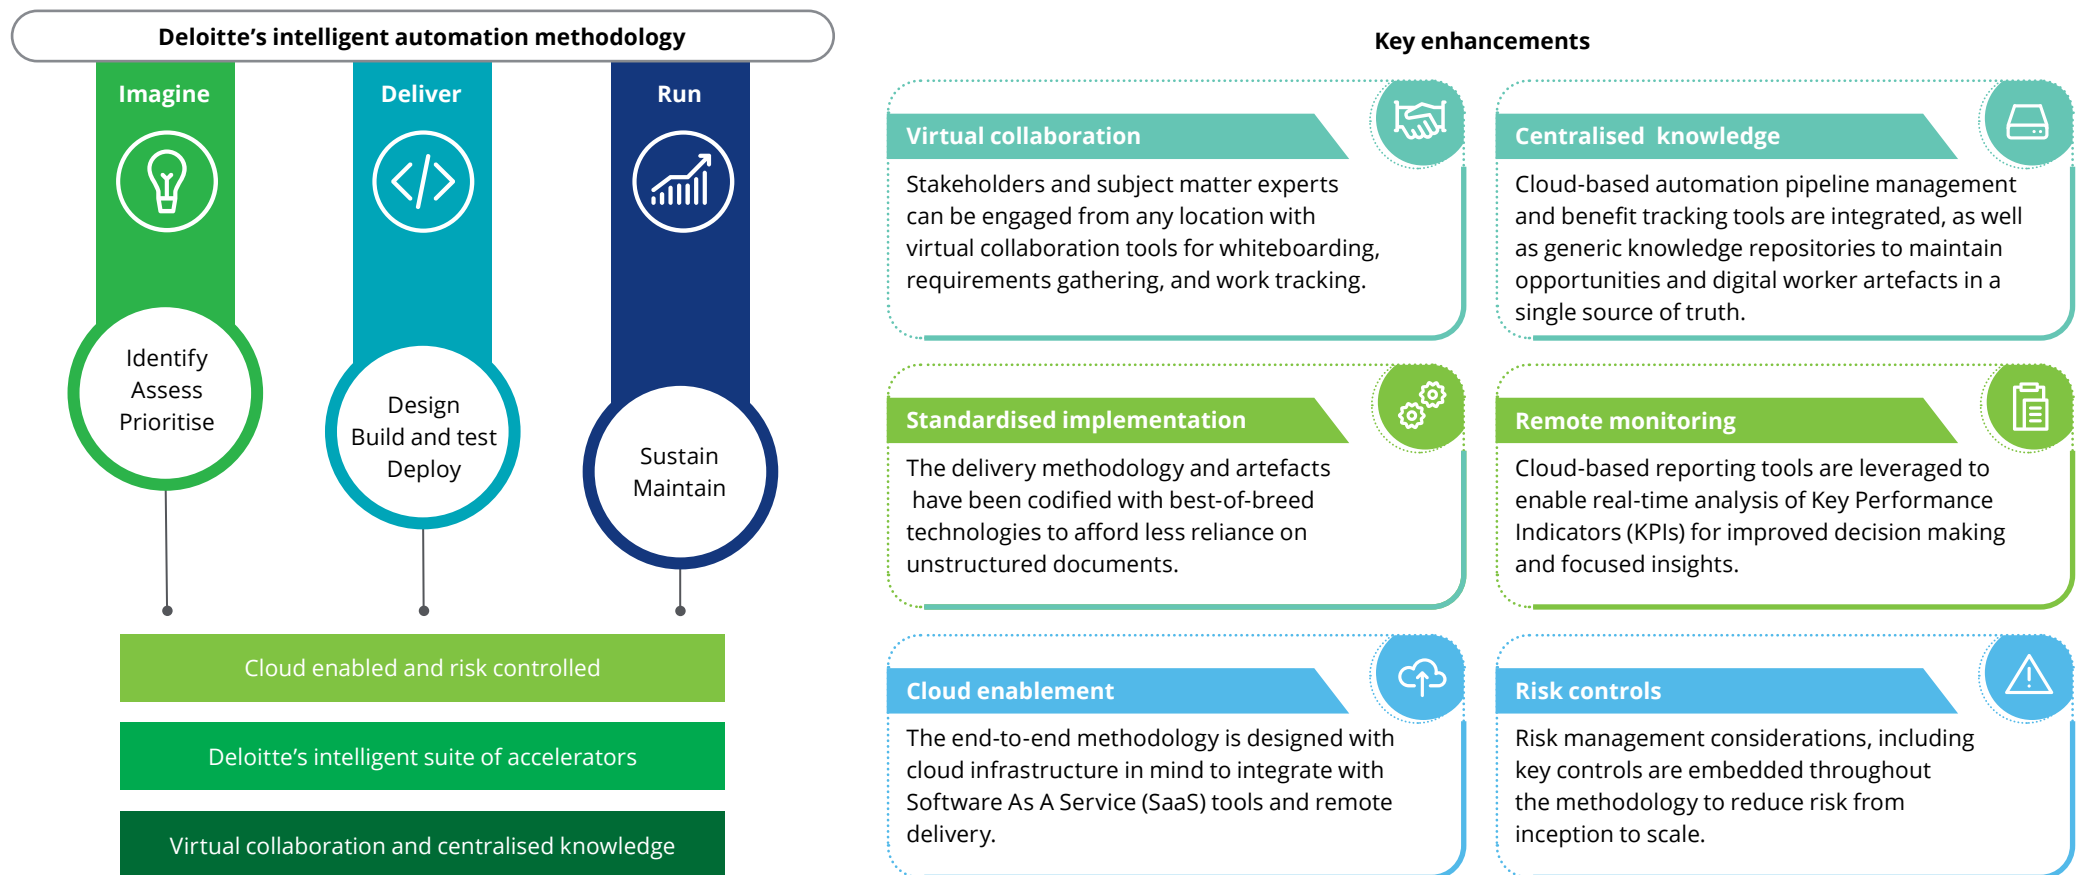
Deloitte's intelligent automation methodology

Imagine

Identify
Assess
Prioritise

Deliver

Design
Build and test
Deploy

Run

Sustain
Maintain

Cloud enabled and risk controlled

Deloitte's intelligent suite of accelerators

Virtual collaboration and centralised knowledge

Key enhancements

Virtual collaboration

Stakeholders and subject matter experts can be engaged from any location with virtual collaboration tools for whiteboarding, requirements gathering, and work tracking.

Centralised knowledge

Cloud-based automation pipeline management and benefit tracking tools are integrated, as well as generic knowledge repositories to maintain opportunities and digital worker artefacts in a single source of truth.

Standardised implementation

The delivery methodology and artefacts have been codified with best-of-breed technologies to afford less reliance on unstructured documents.

Remote monitoring

Cloud-based reporting tools are leveraged to enable real-time analysis of Key Performance Indicators (KPIs) for improved decision making and focused insights.

Cloud enablement

The end-to-end methodology is designed with cloud infrastructure in mind to integrate with Software As A Service (SaaS) tools and remote delivery.

Risk controls

Risk management considerations, including key controls are embedded throughout the methodology to reduce risk from inception to scale.